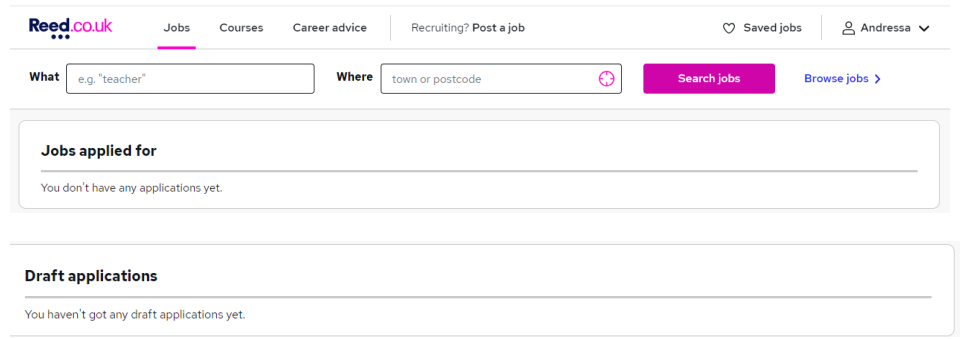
Reed.co.uk

Jobs Courses Career advice Recruiting? Post a job

Saved jobs Andressa

What e.g. "teacher" Where town or postcode Search jobs Browse jobs

Jobs applied for

You don't have any applications yet.

Draft applications

You haven't got any draft applications yet.